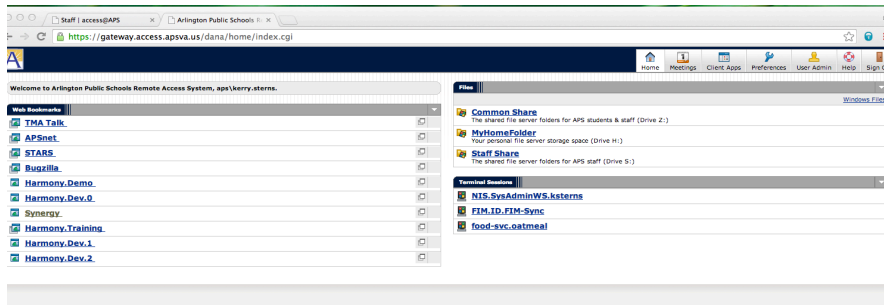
Staff | access@APS ×
Arlington Public Schools R ×
https://gateway.access.apsva.us/dana/home/index.cgi

Home Meetings Client Apps Preferences User Admin Help Sign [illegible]

Welcome to Arlington Public Schools Remote Access System, aps\kerry.sterns.

Web Bookmarks
TMA Talk
APSnet
STARS
Bugzilla
Harmony.Demo
Harmony.Dev.0
Synergy
Harmony.Training
Harmony.Dev.1
Harmony.Dev.2

Files
Windows Files
Common Share
The shared file server folders for APS students & staff (Drive Z:)
MyHomeFolder
Your personal file server storage space (Drive H:)
Staff Share
The shared file server folders for APS staff (Drive S:)

Terminal Sessions
NIS.SysAdminWS.ksterns
FIM.ID.FIM-Sync
food-svc.oatmeal